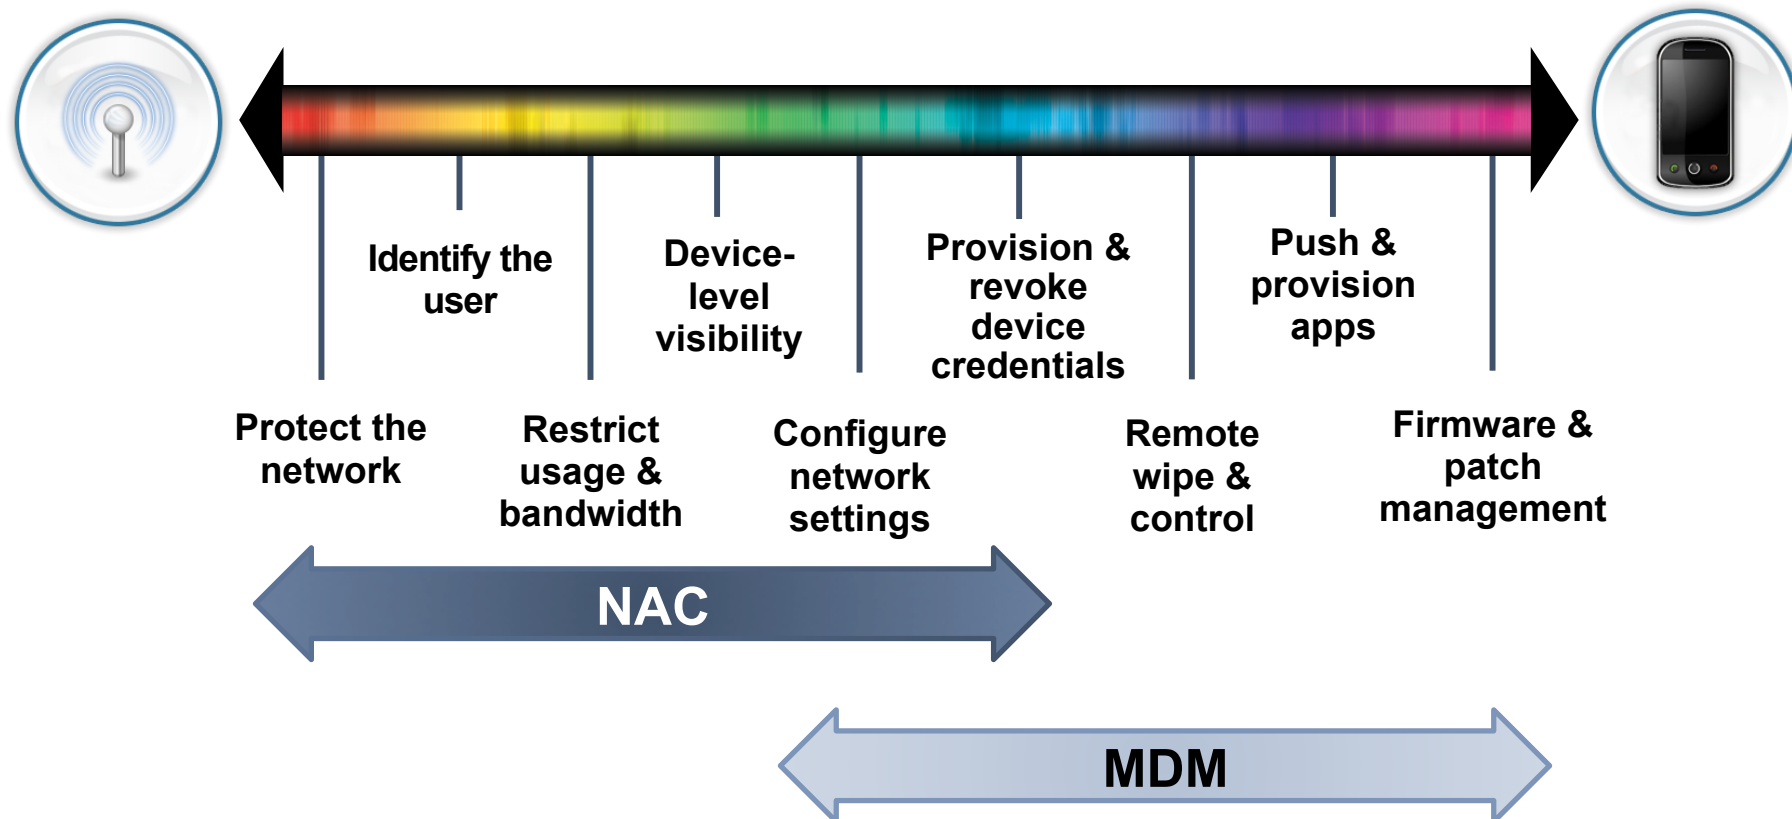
Identify the user

Device-level visibility

Provision & revoke device credentials

Push & provision apps

Protect the network

Restrict usage & bandwidth

Configure network settings

Remote wipe & control

Firmware & patch management

NAC

MDM